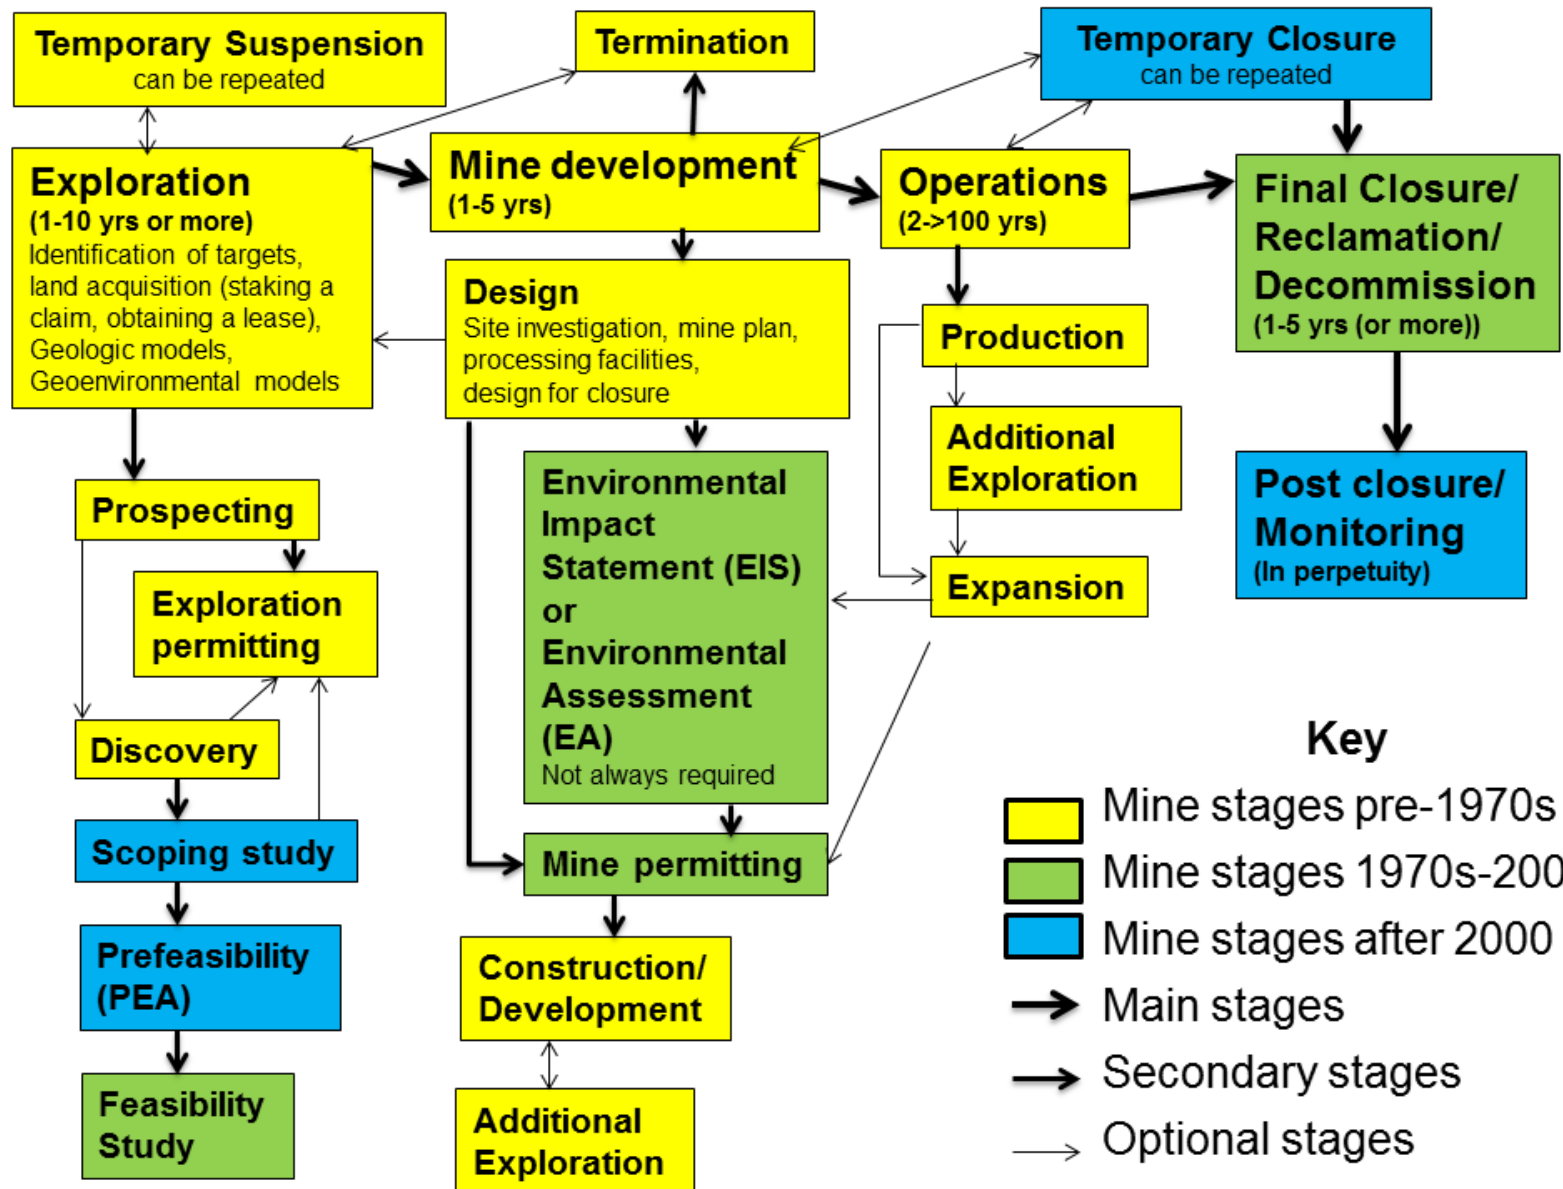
Temporary Suspension
can be repeated

Termination

Temporary Closure
can be repeated

Exploration
(1-10 yrs or more)
Identification of targets, land acquisition (staking a claim, obtaining a lease), Geologic models, Geoenvironmental models

Mine development
(1-5 yrs)

Operations
(2->100 yrs)

Final Closure/ Reclamation/ Decommission
(1-5 yrs (or more))

Design
Site investigation, mine plan, processing facilities, design for closure

Production

Additional Exploration

Post closure/ Monitoring
(In perpetuity)

Prospecting

Exploration permitting

Environmental Impact Statement (EIS) or Environmental Assessment (EA)
Not always required

Expansion

Discovery

Scoping study

Mine permitting

Prefeasibility (PEA)

Construction/ Development

Feasibility Study

Additional Exploration

Key
Mine stages pre-1970s
Mine stages 1970s-200
Mine stages after 2000
Main stages
Secondary stages
Optional stages